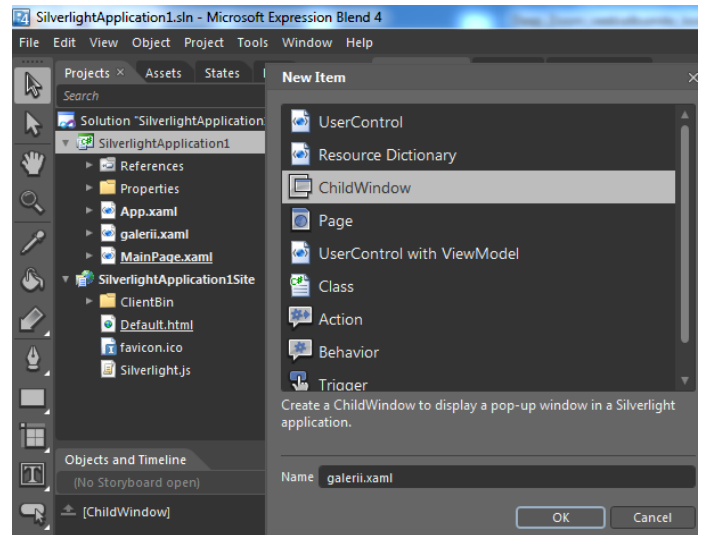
SilverlightApplication1.sln - Microsoft Expression Blend 4

File Edit View Object Project Tools Window Help

Projects × Assets States

Search

Solution "SilverlightApplication

SilverlightApplication1

References

Properties

App.xaml

galerii.xaml

MainPage.xaml

SilverlightApplication1Site

ClientBin

Default.html

favicon.ico

Silverlight.js

Objects and Timeline

(No Storyboard open)

[ChildWindow]

New Item

UserControl

Resource Dictionary

ChildWindow

Page

UserControl with ViewModel

Class

Action

Behavior

Trigger

Create a ChildWindow to display a pop-up window in a Silverlight application.

Name galerii.xaml

OK

Cancel